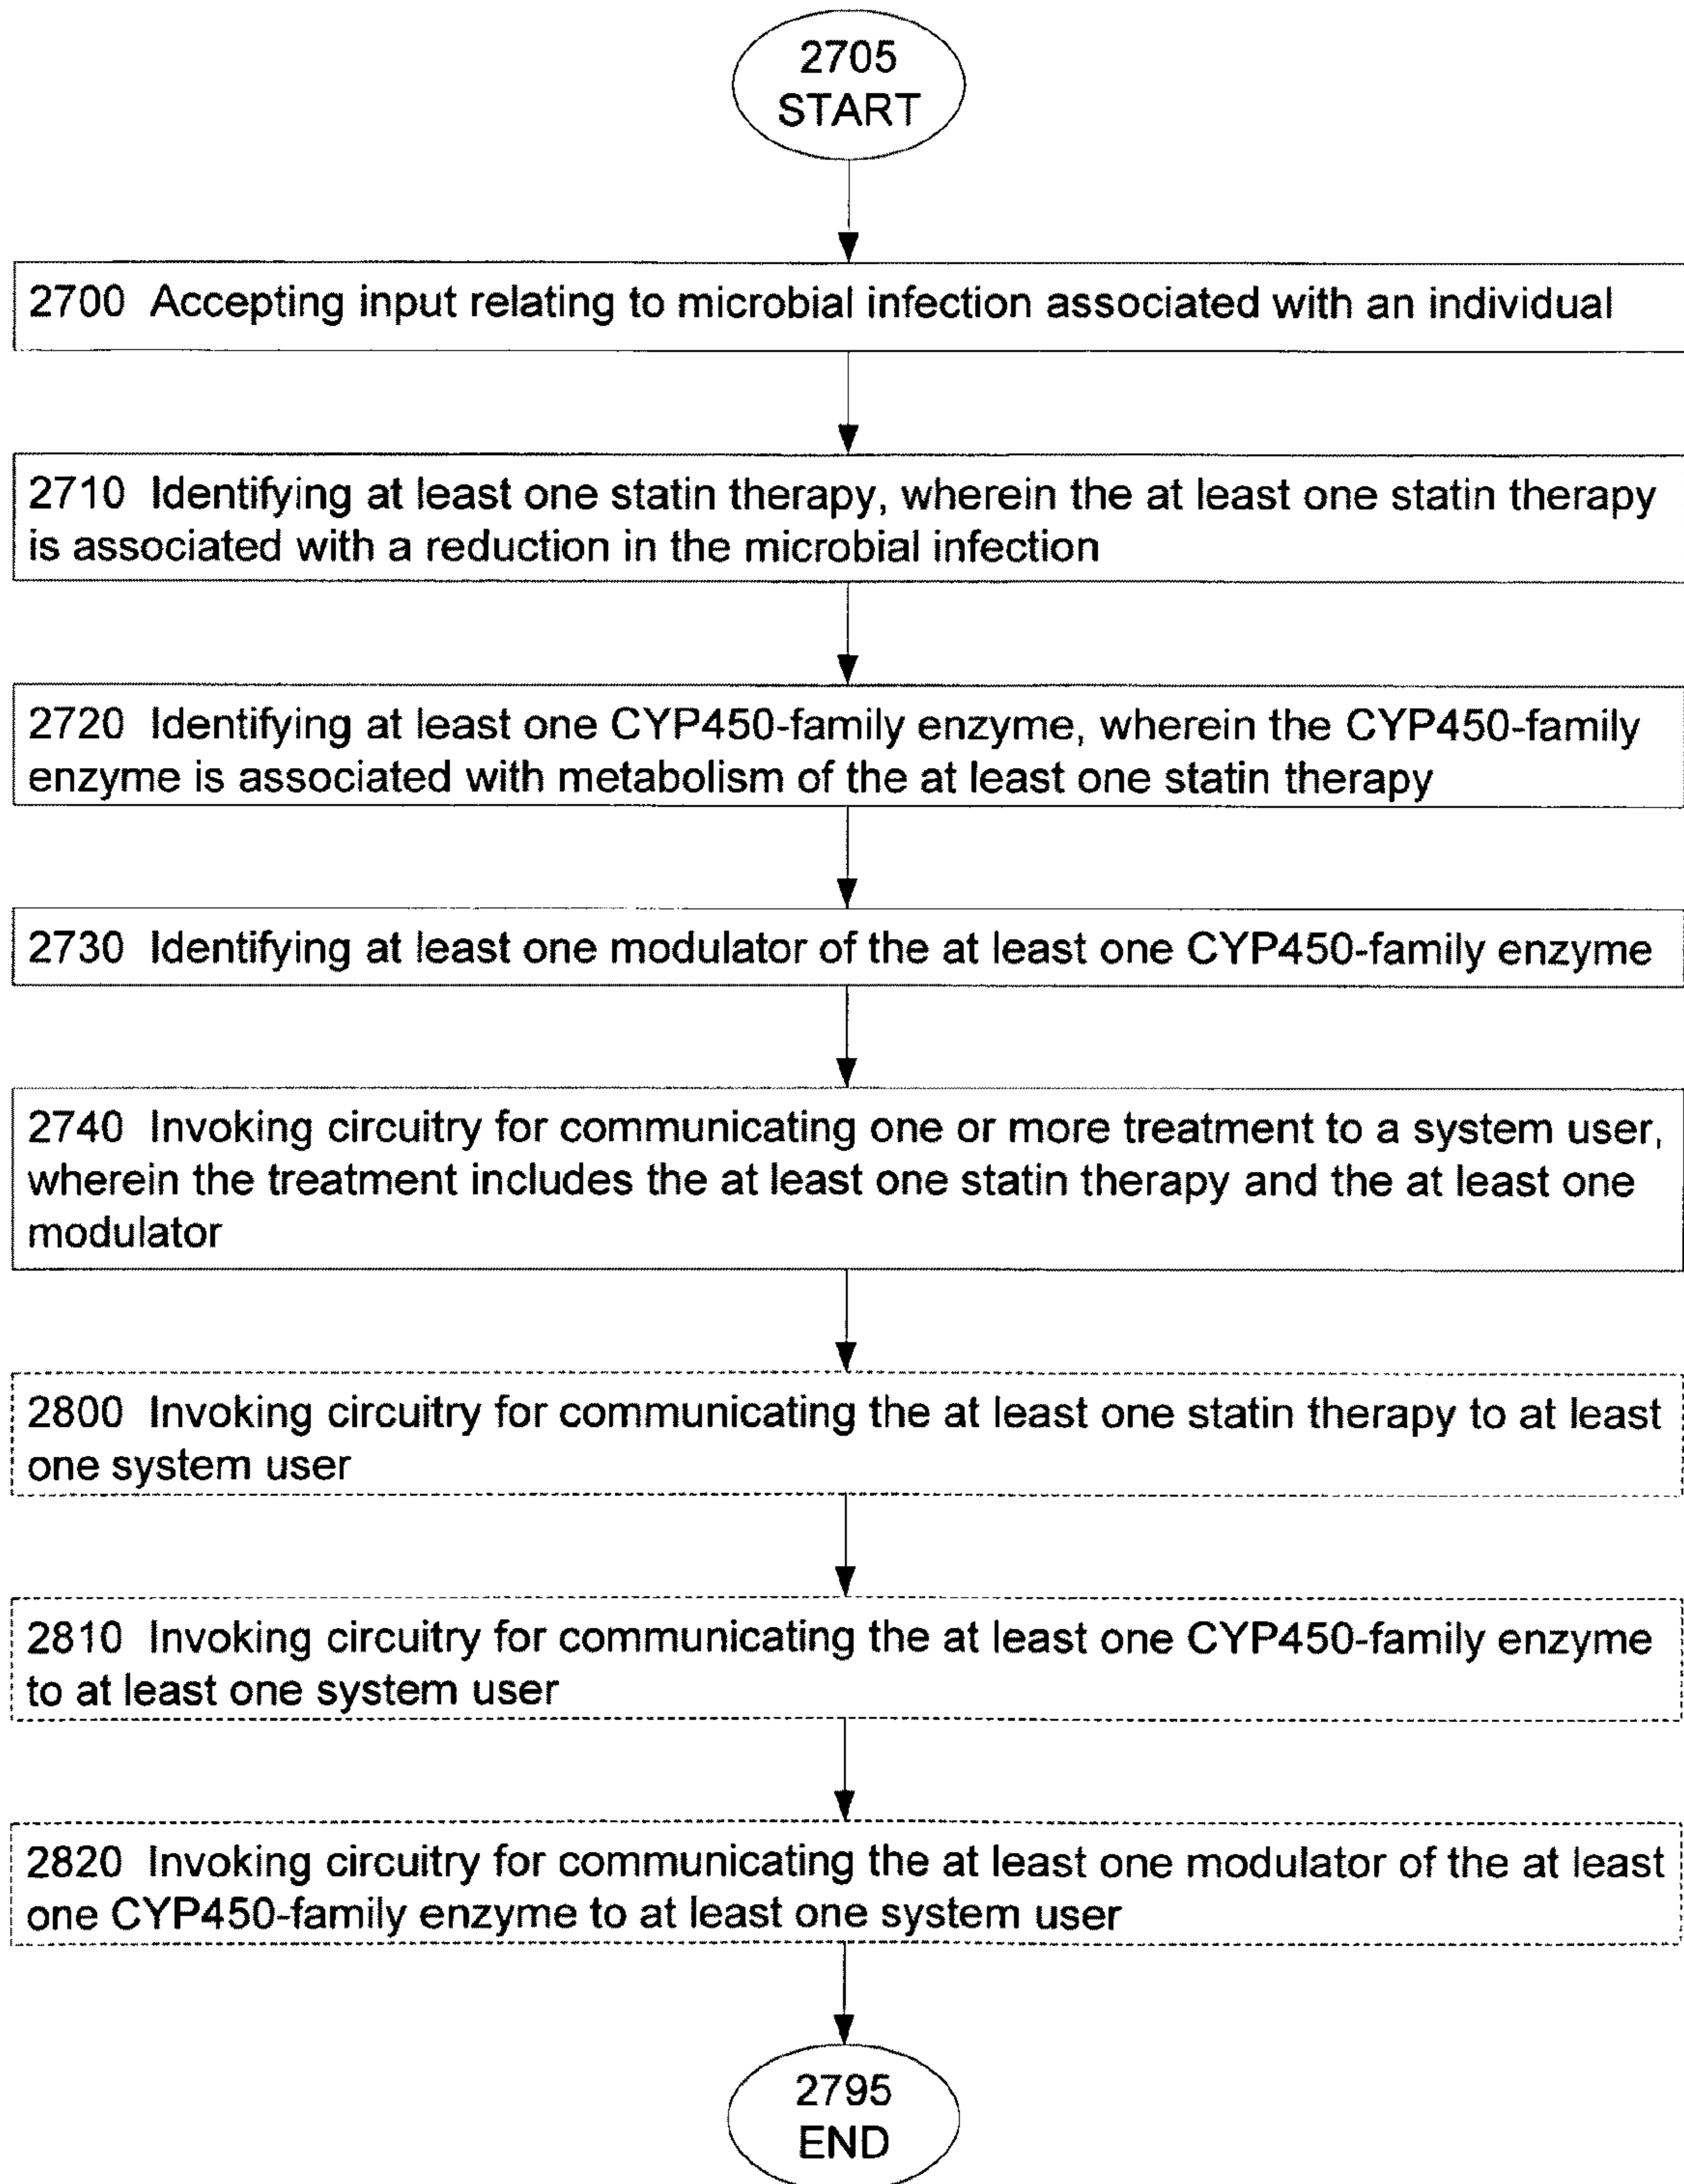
2705
START

2700 Accepting input relating to microbial infection associated with an individual

2710 Identifying at least one statin therapy, wherein the at least one statin therapy is associated with a reduction in the microbial infection

2720 Identifying at least one CYP450-family enzyme, wherein the CYP450-family enzyme is associated with metabolism of the at least one statin therapy

2730 Identifying at least one modulator of the at least one CYP450-family enzyme

2740 Invoking circuitry for communicating one or more treatment to a system user, wherein the treatment includes the at least one statin therapy and the at least one modulator

2800 Invoking circuitry for communicating the at least one statin therapy to at least one system user

2810 Invoking circuitry for communicating the at least one CYP450-family enzyme to at least one system user

2820 Invoking circuitry for communicating the at least one modulator of the at least one CYP450-family enzyme to at least one system user

2795
END